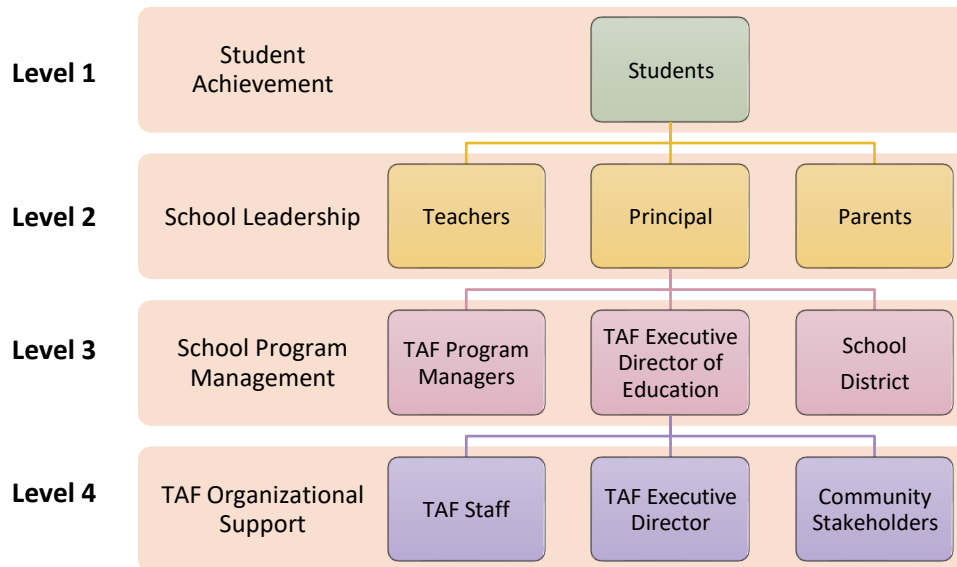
Level 1

Student Achievement

Students

Level 2

School Leadership

Teachers

Principal

Parents

Level 3

School Program Management

TAF Program Managers

TAF Executive Director of Education

School District

Level 4

TAF Organizational Support

TAF Staff

TAF Executive Director

Community Stakeholders